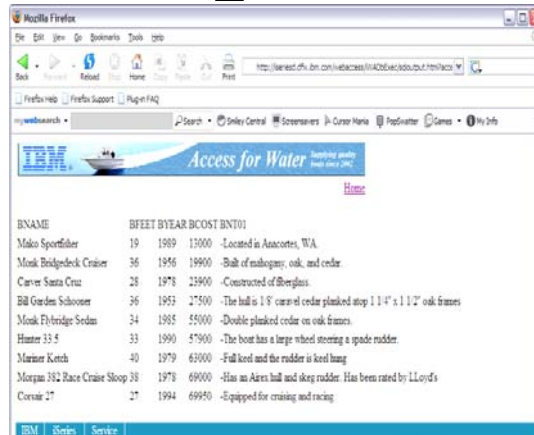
Mozilla Firefox

File Edit View Go Bookmarks Tools Help

Back Forward Reload Stop Home Copy Paste Cut Print

http://iseriesd.dfw.ibm.com/webaccess/iWADbExec/doOutput.html?acce

Firefox Help Firefox Support Plug-in FAQ

mywebsearch Search Smiley Central Screensavers Cursor Mania PopSwatter Games My Info

IBM Access for Water Supplying quality boats since 1962

Home

| BNAME | BFEET | BYEAR | BCOST | BNT01 |
|---|---|---|---|---|
| Mako Sportfisher | 19 | 1989 | 13000 | -Located in Anacortes, WA. |
| Monk Bridgedeck Cruiser | 36 | 1956 | 19900 | -Built of mahogany, oak, and cedar. |
| Carver Santa Cruz | 28 | 1978 | 23900 | -Constructed of fiberglass. |
| Bill Garden Schooner | 36 | 1953 | 27500 | -The hull is 1'8' carvel cedar planked atop 1 1/4" x 1 1/2" oak frames. |
| Monk Flybridge Sedan | 34 | 1985 | 55000 | -Double planked cedar on oak frames. |
| Hunter 33.5 | 33 | 1990 | 57900 | -The boat has a large wheel steering a spade rudder. |
| Mariner Ketch | 40 | 1979 | 63000 | -Full keel and the rudder is keel hung |
| Morgan 382 Race Cruise Sloop | 38 | 1978 | 69000 | -Has an Aires hull and skeg rudder. Has been rated by LLoyd's |
| Corsair 27 | 27 | 1994 | 69950 | -Equipped for cruising and racing. |

IBM | iSeries | Service